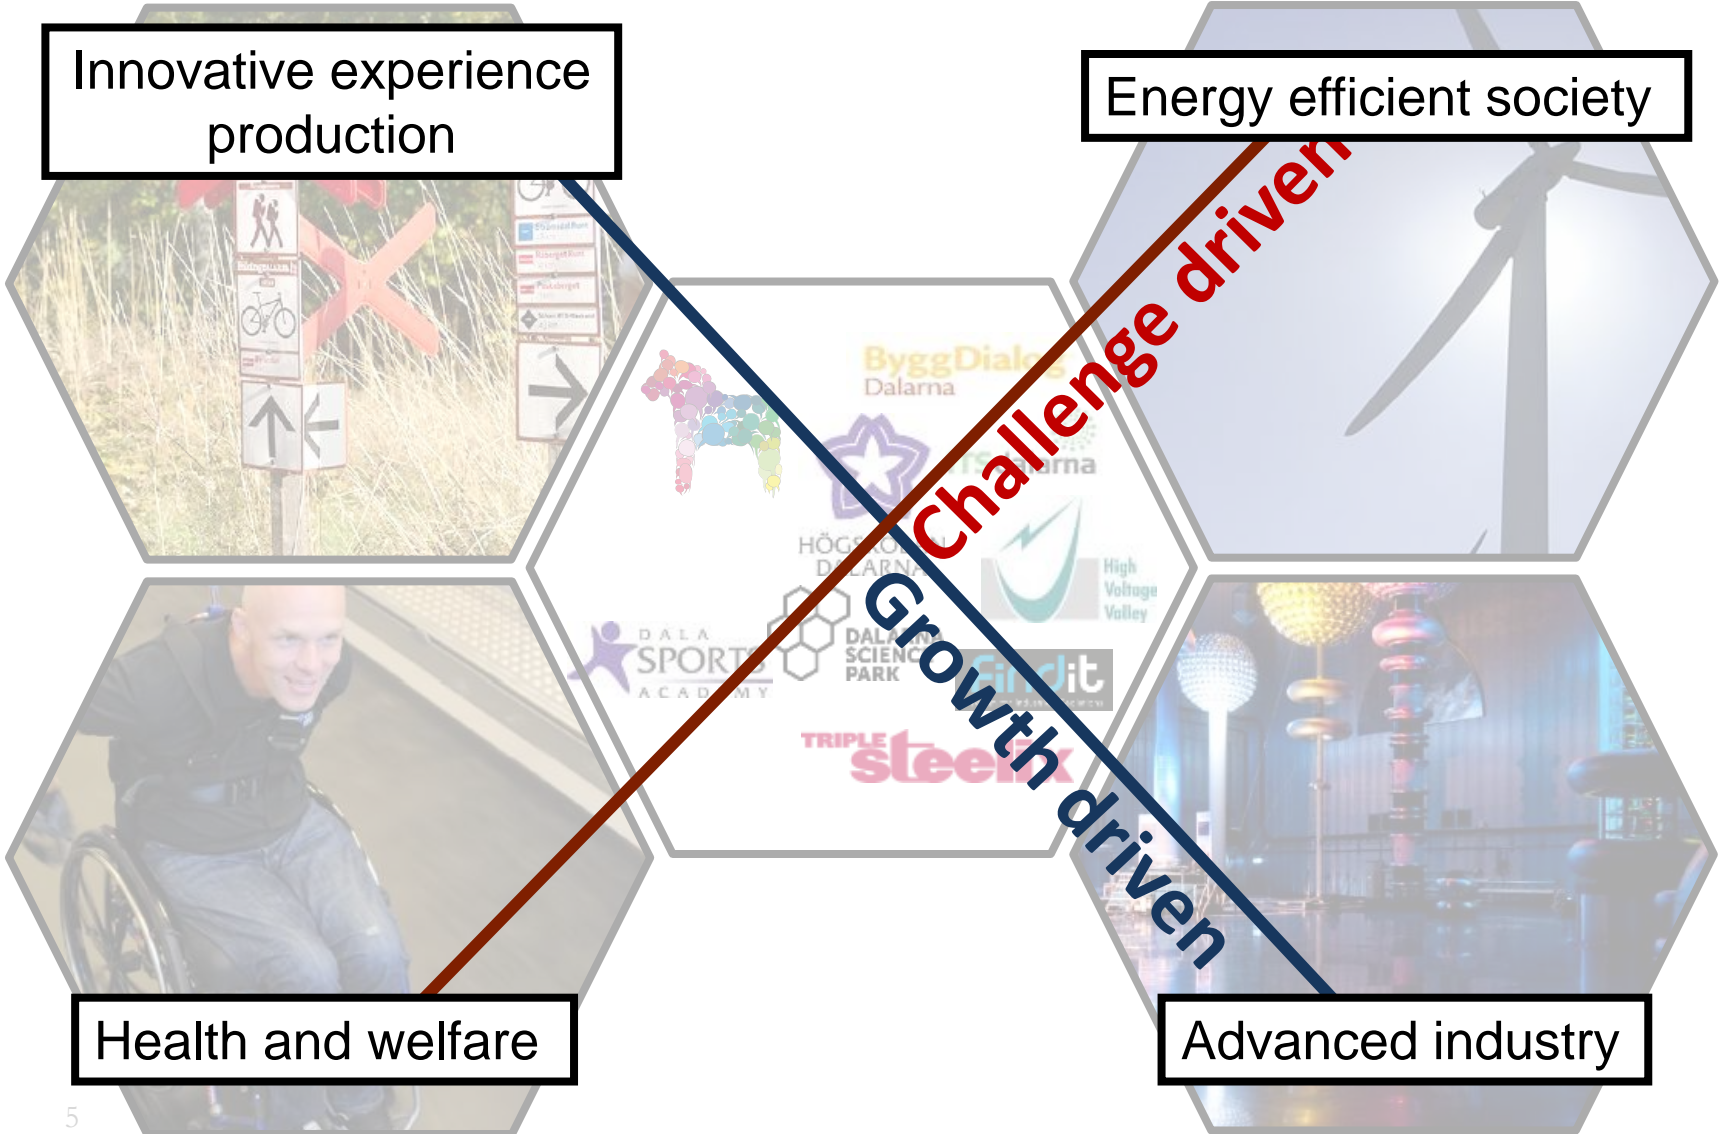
Innovative experience production

Energy efficient society

Challenge driven

Growth driven

ByggDialog Dalarna

Dalarna

HÖGSKOLAN DALARNA

High Voltage Valley

DALA SPORTS ACADEMY

DALARNA SCIENCE PARK

Fiberit

TRIPLE Steelix

Health and welfare

Advanced industry

5